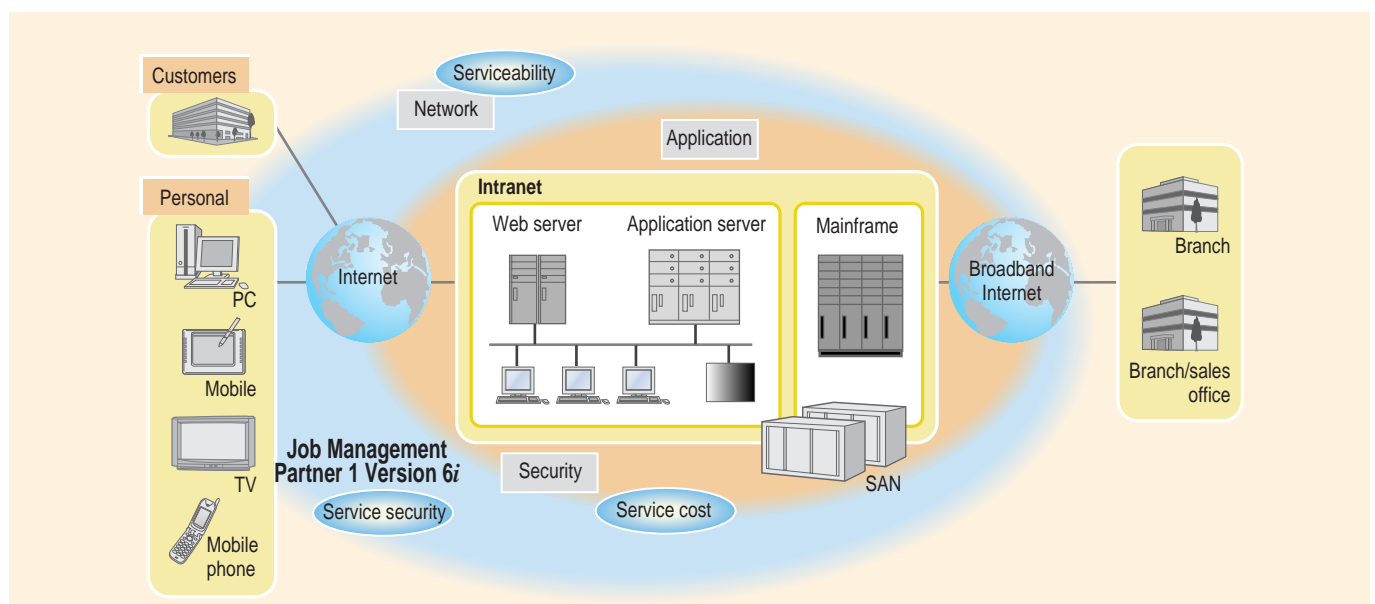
Customers

Serviceability

Network

Application

Personal

Intranet

Web server

Application server

Mainframe

Branch

Internet

Broadband Internet

PC

Mobile

Branch/sales office

TV

Job Management Partner 1 Version 6*i*

Security

SAN

Service security

Service cost

Mobile phone